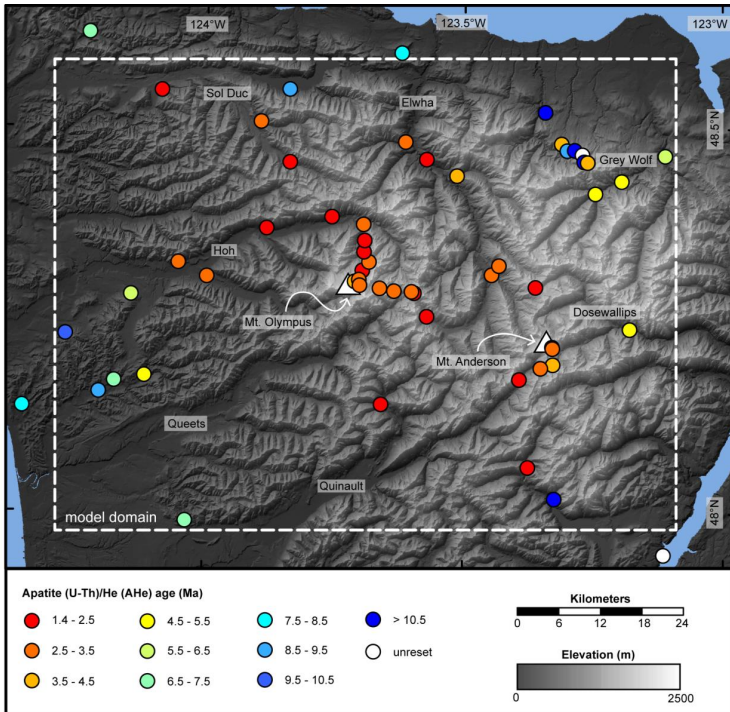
124°W
123.5°W
123°W
48.5°N
48°N
Sol Duc
Elwha
Grey Wolf
Hoh
Mt. Olympus
Dosewallips
Mt. Anderson
Queets
Quinault
model domain

Apatite (U-Th)/He (AHe) age (Ma)

1.4 - 2.5
2.5 - 3.5
3.5 - 4.5
4.5 - 5.5
5.5 - 6.5
6.5 - 7.5
7.5 - 8.5
8.5 - 9.5
9.5 - 10.5
> 10.5
unreset

Kilometers
0 6 12 18 24

Elevation (m)
0 2500